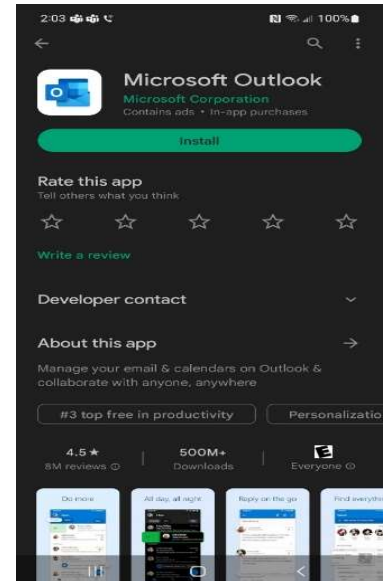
2:03

100%

Microsoft Outlook

Microsoft Corporation

Contains ads · In-app purchases

Install

Rate this app

Tell others what you think

Write a review

Developer contact

About this app

Manage your email & calendars on Outlook & collaborate with anyone, anywhere

#3 top free in productivity

Personalizatio

4.5 ★

8M reviews

500M+

Downloads

E

Everyone

Do more

All day, all night

Reply on the go

Find everythin